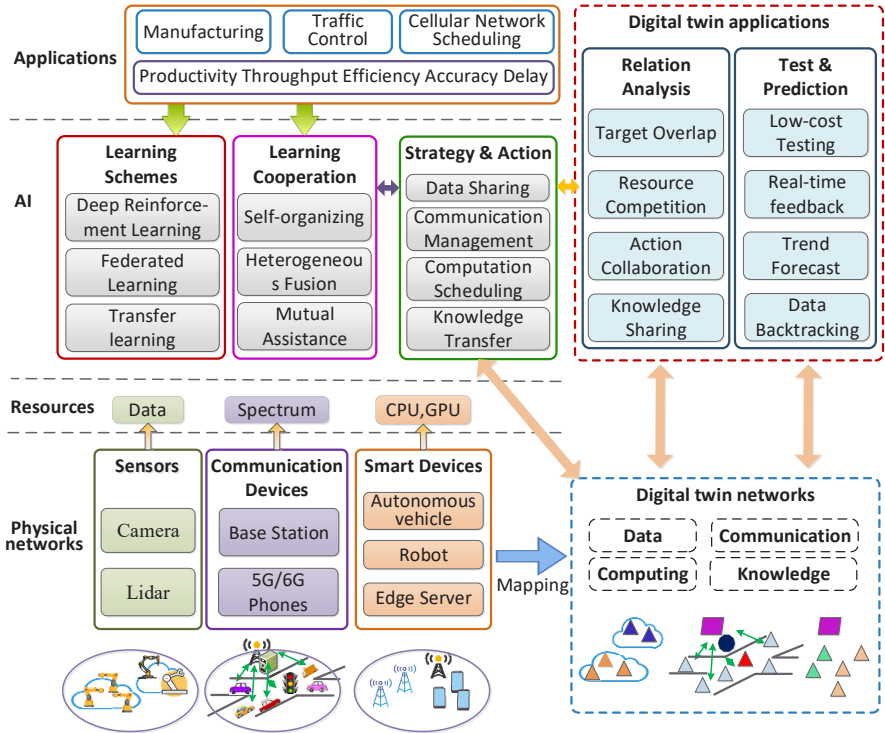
Applications

Manufacturing

Traffic Control

Cellular Network Scheduling

Productivity Throughput Efficiency Accuracy Delay

Digital twin applications

Relation Analysis

Target Overlap

Resource Competition

Action Collaboration

Knowledge Sharing

Test & Prediction

Low-cost Testing

Real-time feedback

Trend Forecast

Data Backtracking

AI

Learning Schemes

Deep Reinforcement Learning

Federated Learning

Transfer learning

Learning Cooperation

Self-organizing

Heterogeneous Fusion

Mutual Assistance

Strategy & Action

Data Sharing

Communication Management

Computation Scheduling

Knowledge Transfer

Resources

Data

Spectrum

CPU,GPU

Physical networks

Sensors

Camera

Lidar

Communication Devices

Base Station

5G/6G Phones

Smart Devices

Autonomous vehicle

Robot

Edge Server

Mapping

Digital twin networks

Data

Communication

Computing

Knowledge